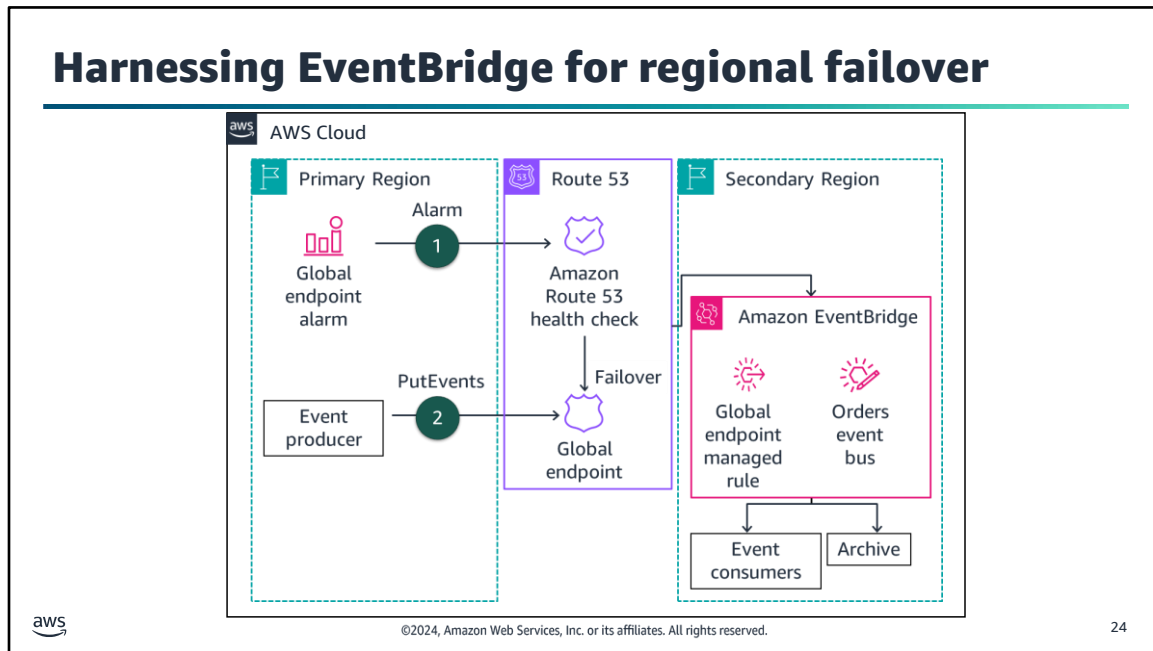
Harnessing EventBridge for regional failover

aws AWS Cloud

Primary Region

Alarm

1

Global endpoint alarm

PutEvents

Event producer

2

53 Route 53

Amazon Route 53 health check

Failover

Global endpoint

Secondary Region

Amazon EventBridge

Global endpoint managed rule

Orders event bus

Event consumers

Archive

aws

©2024, Amazon Web Services, Inc. or its affiliates. All rights reserved.

24